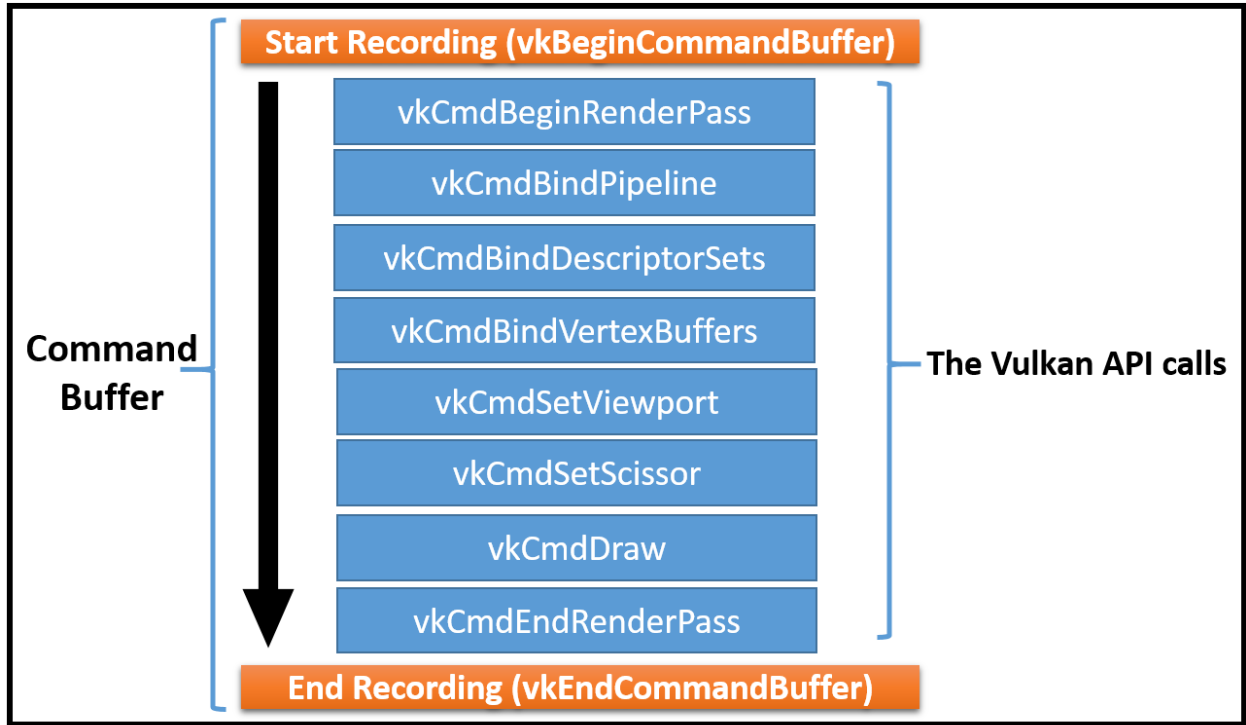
Start Recording (vkBeginCommandBuffer)

Command Buffer

vkCmdBeginRenderPass

vkCmdBindPipeline

vkCmdBindDescriptorSets

vkCmdBindVertexBuffers

vkCmdSetViewport

vkCmdSetScissor

vkCmdDraw

vkCmdEndRenderPass

The Vulkan API calls

End Recording (vkEndCommandBuffer)